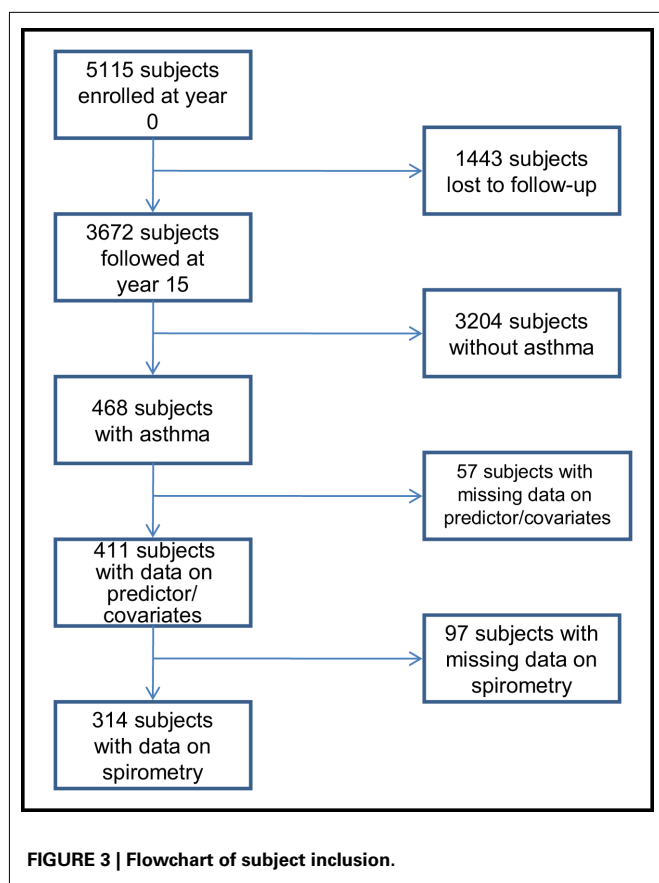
5115 subjects enrolled at year 0

1443 subjects lost to follow-up

3672 subjects followed at year 15

3204 subjects without asthma

468 subjects with asthma

57 subjects with missing data on predictor/covariates

411 subjects with data on predictor/ covariates

97 subjects with missing data on spirometry

314 subjects with data on spirometry

**FIGURE 3 | Flowchart of subject inclusion.**